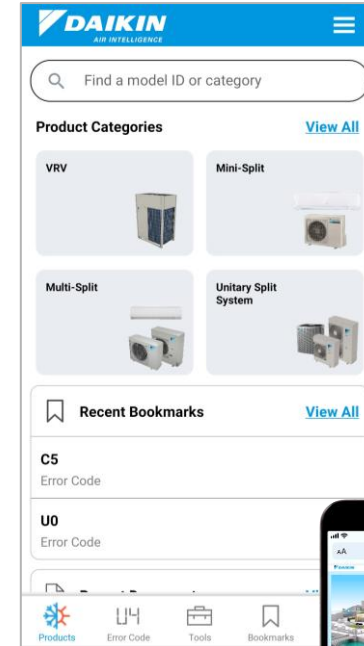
DAIKIN
AIR INTELLIGENCE

Find a model ID or category

Product Categories
View All

VRV

Mini-Split

Multi-Split

Unitary Split System

Recent Bookmarks
View All

C5
Error Code

U0
Error Code

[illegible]

Products
Error Code
Tools
Bookmarks